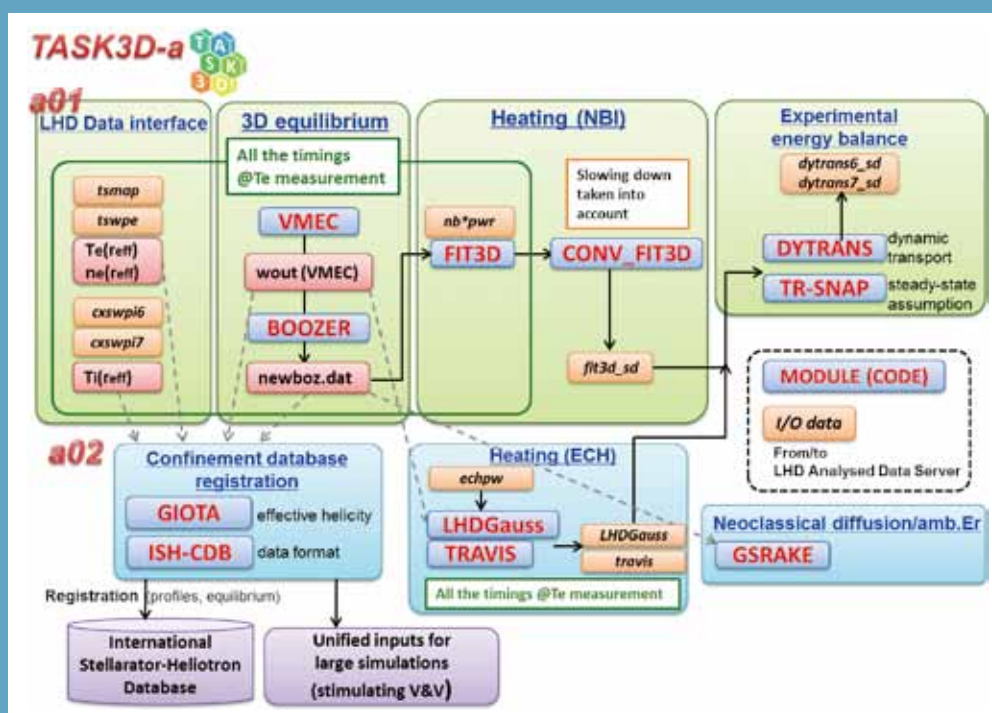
TASK3D-a

TASK3D

a01

LHD Data interface

tsmap

tswpe

Te(reff)
ne(reff)

cxswpi6

cxswpi7

Ti(reff)

3D equilibrium

All the timings @Te measurement

VMEC

wout (VMEC)

BOOZER

newboz.dat

Heating (NBI)

nb*pwr

FIT3D

Slowing down taken into account

CONV_FIT3D

fit3d_sd

Experimental energy balance

dytrans6_sd
dytrans7_sd

DYTRANS dynamic transport

TR-SNAP steady-state assumption

MODULE (CODE)

I/O data

From/to LHD Analysed Data Server

a02

Confinement database registration

GIOTA effective helicity

ISH-CDB data format

Heating (ECH)

echpw

LHDGauss

TRAVIS

LHDGauss

travis

All the timings @Te measurement

Neoclassical diffusion/amb.Er

GSRAKE

Registration (profiles, equilibrium)

International Stellarator-Heliotron Database

Unified inputs for large simulations (stimulating V&V)